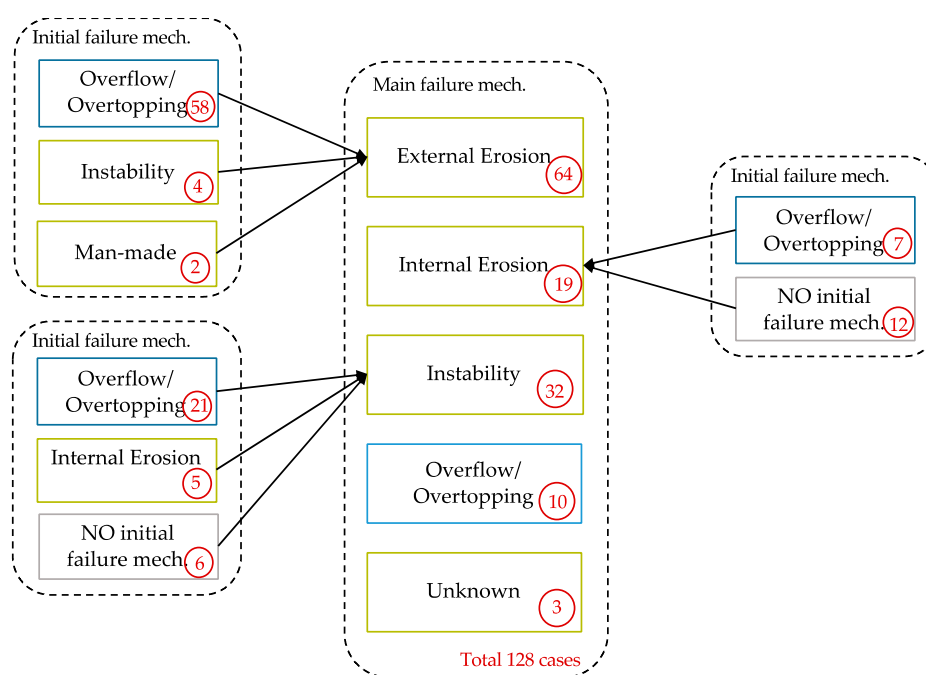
Initial failure mech.

Overflow/ Overtopping 58

Instability 4

Man-made 2

Initial failure mech.

Overflow/ Overtopping 21

Internal Erosion 5

NO initial failure mech. 6

Main failure mech.

External Erosion 64

Internal Erosion 19

Instability 32

Overflow/ Overtopping 10

Unknown 3

Total 128 cases

Initial failure mech.

Overflow/ Overtopping 7

NO initial failure mech. 12